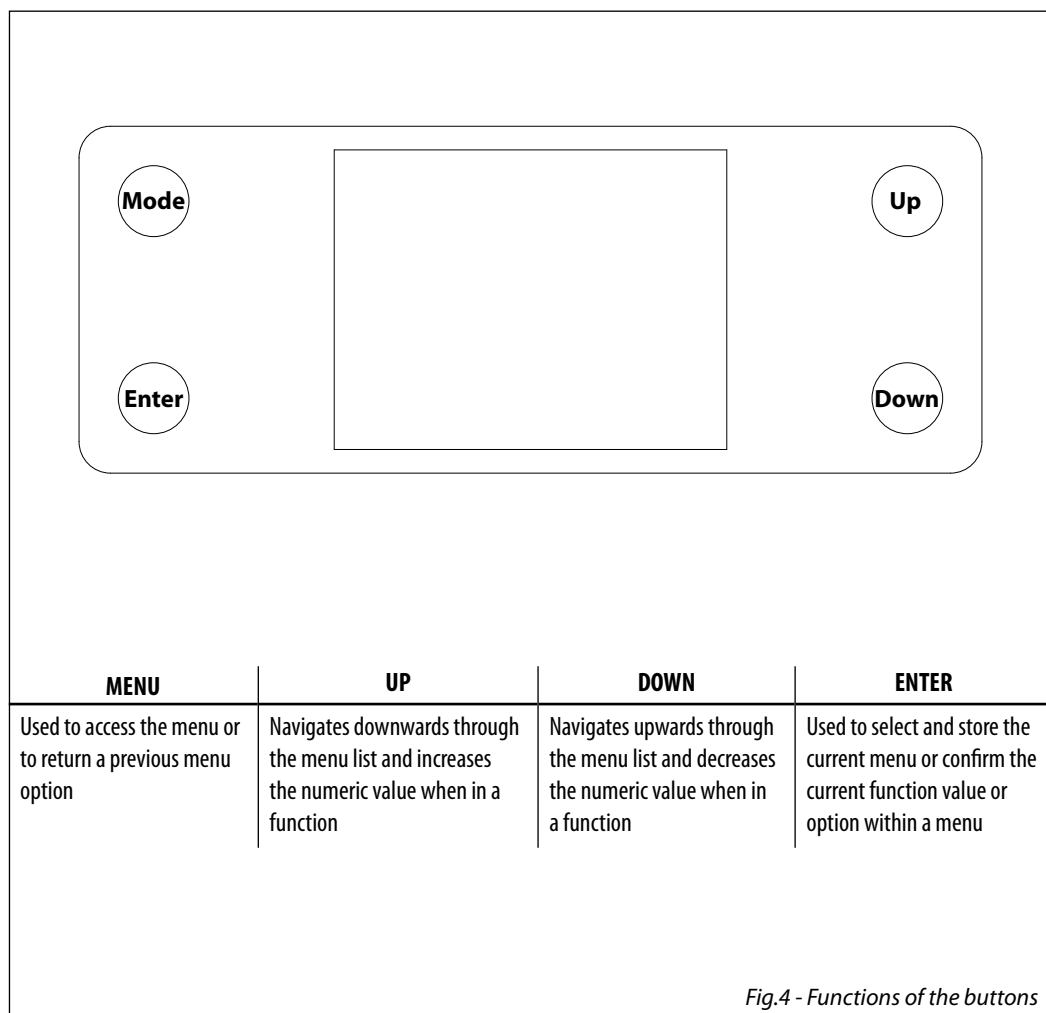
Mode

Up

Enter

Down

| MENU | UP | DOWN | ENTER |
|---|---|---|---|
| Used to access the menu or to return a previous menu option | Navigates downwards through the menu list and increases the numeric value when in a function | Navigates upwards through the menu list and decreases the numeric value when in a function | Used to select and store the current menu or confirm the current function value or option within a menu |

Fig.4 - Functions of the buttons